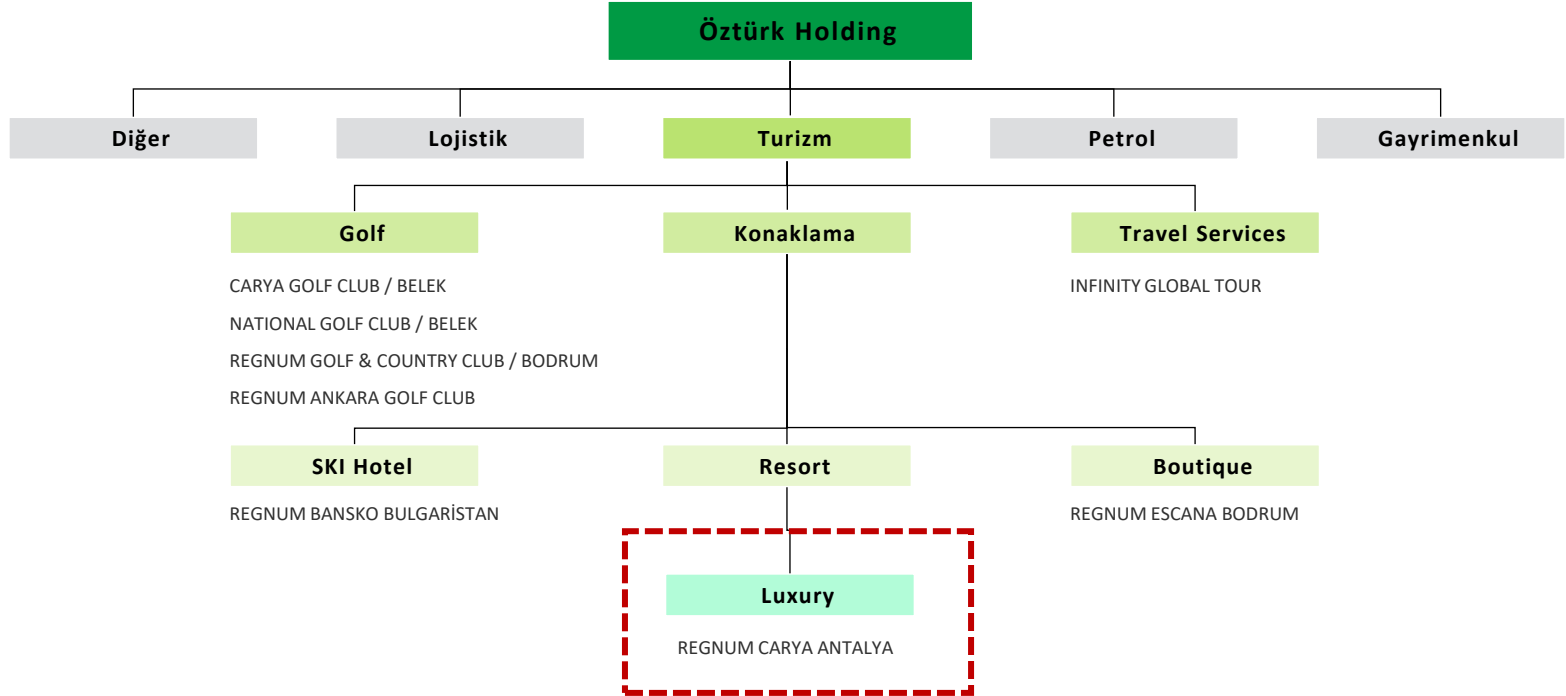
Öztürk Holding

Diğer

Lojistik

Turizm

Petrol

Gayrimenkul

Golf

CARYA GOLF CLUB / BELEK

NATIONAL GOLF CLUB / BELEK

REGNUM GOLF & COUNTRY CLUB / BODRUM

REGNUM ANKARA GOLF CLUB

Konaklama

Travel Services

INFINITY GLOBAL TOUR

SKI Hotel

REGNUM BANSKO BULGARİSTAN

Resort

Boutique

REGNUM ESCANA BODRUM

Luxury

REGNUM CARYA ANTALYA